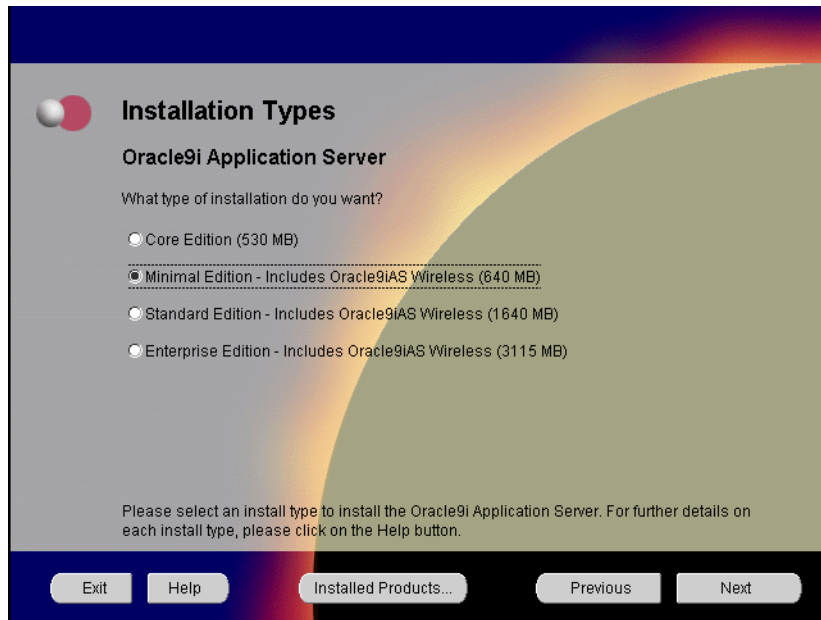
Installation Types

Oracle9i Application Server

What type of installation do you want?

Core Edition (530 MB)

Minimal Edition - Includes Oracle9iAS Wireless (640 MB)

Standard Edition - Includes Oracle9iAS Wireless (1640 MB)

Enterprise Edition - Includes Oracle9iAS Wireless (3115 MB)

Please select an install type to install the Oracle9i Application Server. For further details on each install type, please click on the Help button.

Exit Help Installed Products... Previous Next